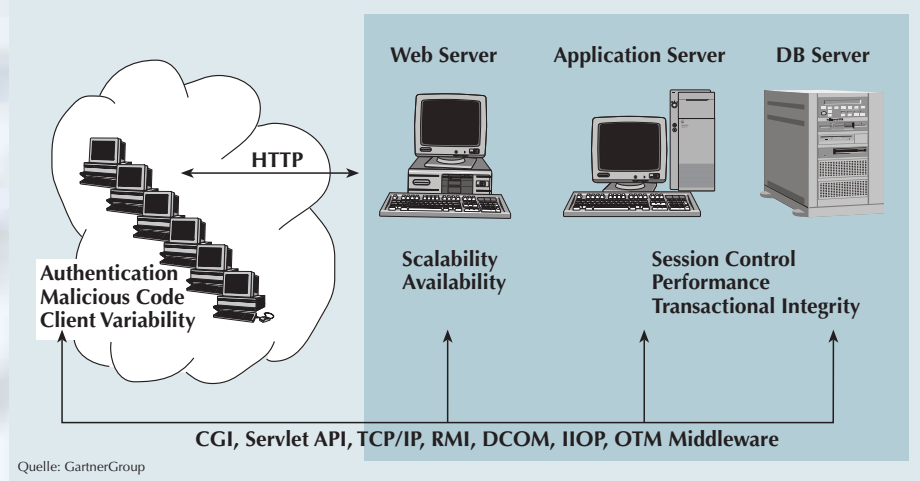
Web Server
Application Server
DB Server

HTTP

Authentication
Malicious Code
Client Variability

Scalability
Availability

Session Control
Performance
Transactional Integrity

CGI, Servlet API, TCP/IP, RMI, DCOM, IIOP, OTM Middleware

Quelle: GartnerGroup